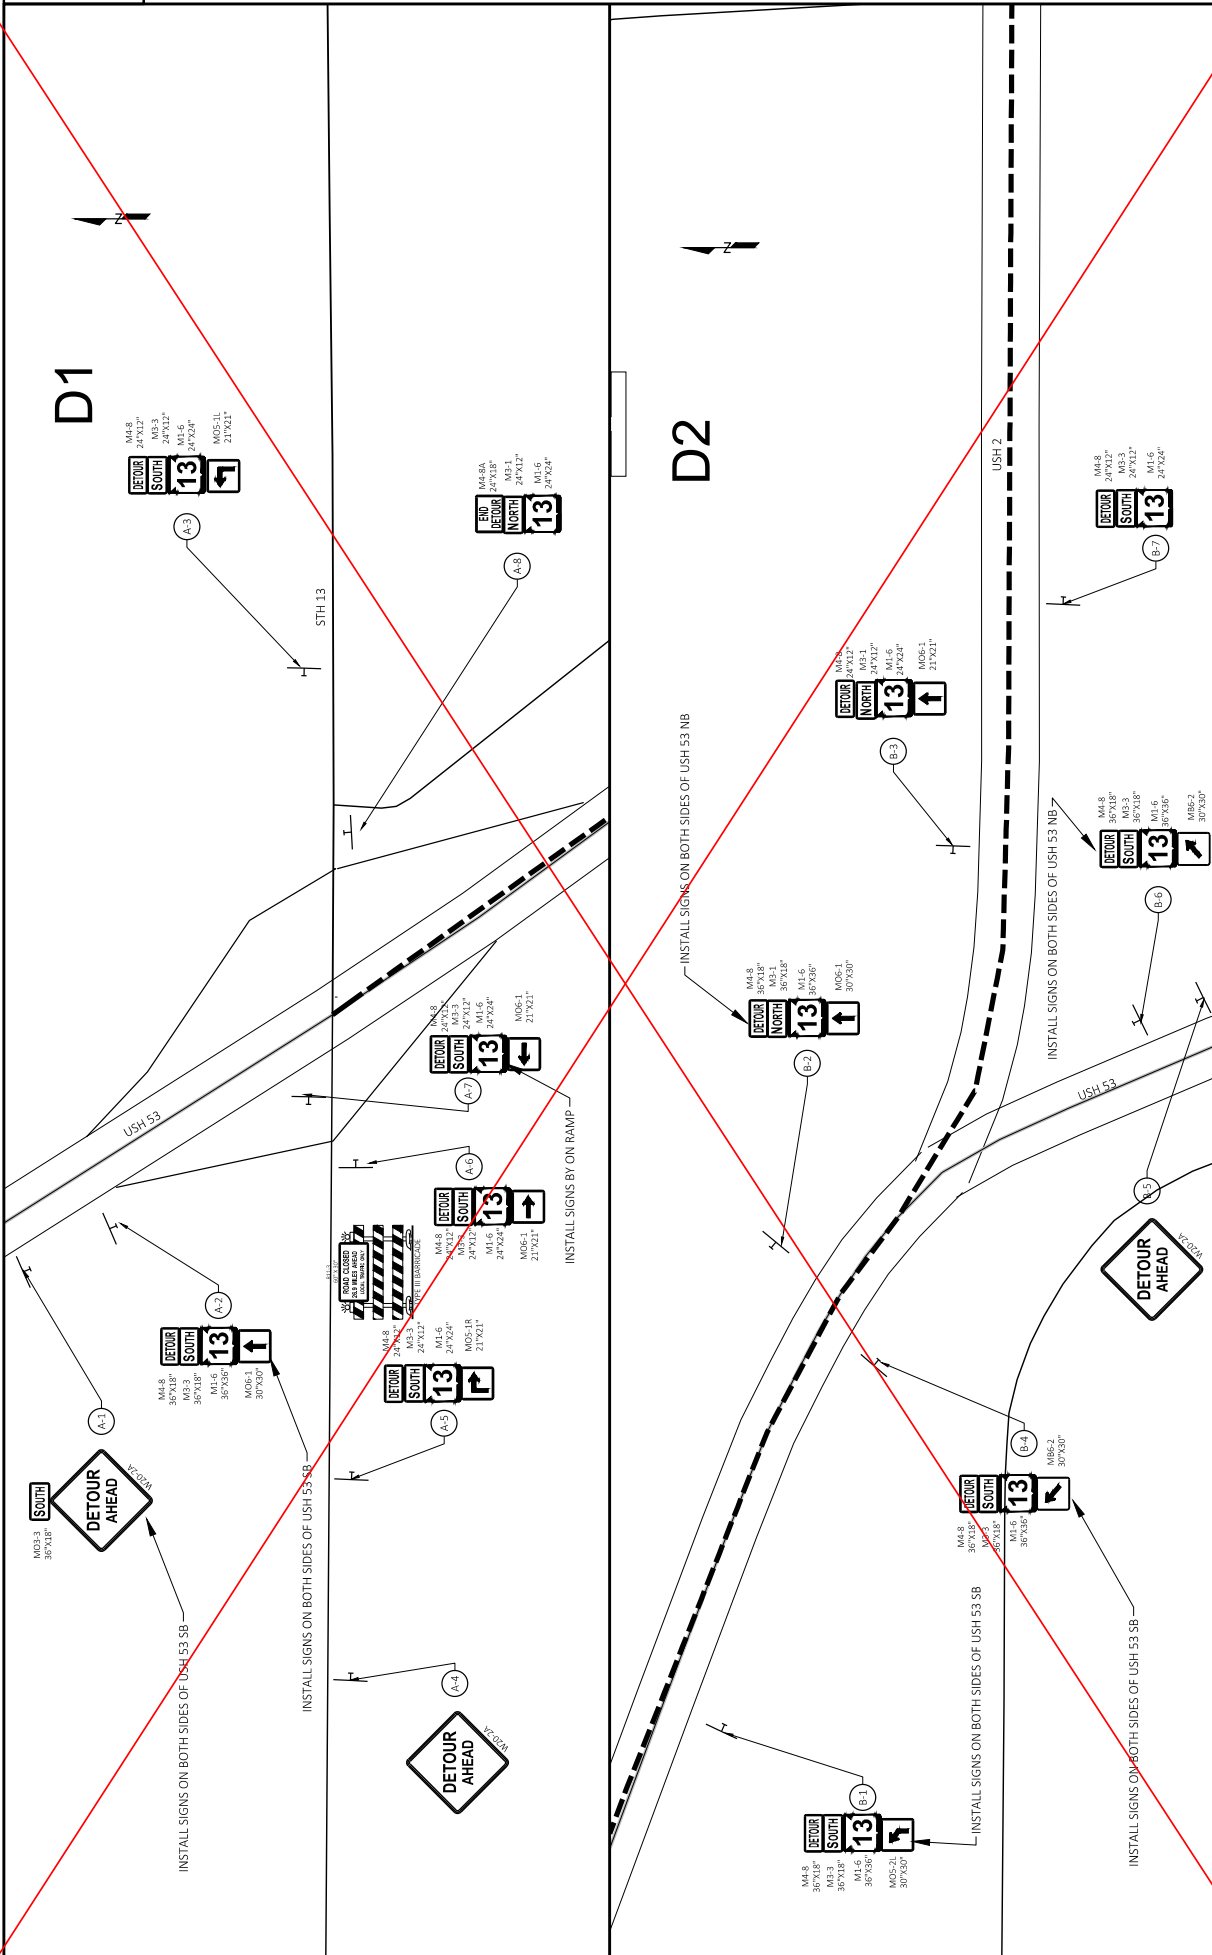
D1

N

M4-8 24"X12"
M3-3 24"X12"
M1-6 24"X24"
MO5-1L 21"X21"

DETOUR SOUTH 13

A-3

STH 13

M4-8A 24"X18"
M3-1 24"X12"
M1-6 24"X24"

END DETOUR NORTH 13

A-8

USH 53

M4-8 24"X12"
M3-3 24"X12"
M1-6 24"X24"
MO6-1 21"X21"

DETOUR SOUTH 13

A-7

INSTALL SIGNS BY ON RAMP

A-6

DETOUR SOUTH 13

M4-8 24"X12"
M3-3 24"X12"
M1-6 24"X24"
MO6-1 21"X21"

ROAD CLOSED
TYPE III BARRICADE

M4-8 24"X12"
M3-3 24"X12"
M1-6 24"X24"
MO5-1R 21"X21"

DETOUR SOUTH 13

A-5

A-2

DETOUR SOUTH 13

M4-8 36"X18"
M3-3 36"X18"
M1-6 36"X36"
MO6-1 30"X30"

A-1

SOUTH
MO3-3 36"X18"

DETOUR AHEAD
W20-2A

INSTALL SIGNS ON BOTH SIDES OF USH 53 SB

INSTALL SIGNS ON BOTH SIDES OF USH 53 SB

A-4

DETOUR AHEAD
W20-2A

D2

N

USH 2

M4-8 24"X12"
M3-3 24"X12"
M1-6 24"X24"

DETOUR SOUTH 13

B-7

M4-8 24"X12"
M3-1 24"X12"
M1-6 24"X24"
MO6-1 21"X21"

DETOUR NORTH 13

B-3

INSTALL SIGNS ON BOTH SIDES OF USH 53 NB

M4-8 36"X18"
M3-3 36"X18"
M1-6 36"X36"
MB6-2 30"X30"

DETOUR SOUTH 13

INSTALL SIGNS ON BOTH SIDES OF USH 53 NB

B-6

M4-8 36"X18"
M3-1 36"X18"
M1-6 36"X36"
MO6-1 30"X30"

DETOUR NORTH 13

B-2

USH 53

B-5

DETOUR AHEAD
W20-2A

B-4

MB6-2 30"X30"

DETOUR SOUTH 13

M4-8 36"X18"
M3-3 36"X18"
M1-6 36"X36"

INSTALL SIGNS ON BOTH SIDES OF USH 53 SB

INSTALL SIGNS ON BOTH SIDES OF USH 53 SB

B-1

DETOUR SOUTH 13

M4-8 36"X18"
M3-3 36"X18"
M1-6 36"X36"
MO5-2L 30"X30"